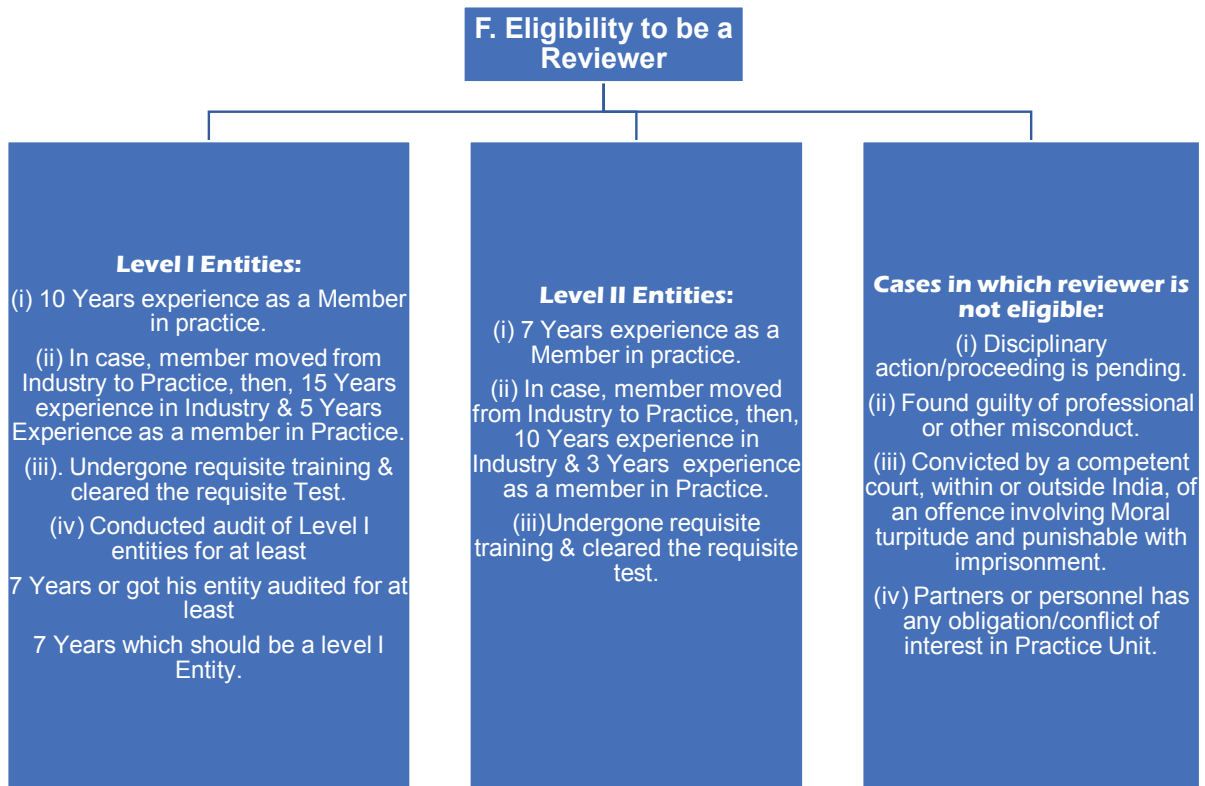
F. Eligibility to be a Reviewer

Level I Entities:

(i) 10 Years experience as a Member in practice.

(ii) In case, member moved from Industry to Practice, then, 15 Years experience in Industry & 5 Years Experience as a member in Practice.

(iii). Undergone requisite training & cleared the requisite Test.

(iv) Conducted audit of Level I entities for at least

7 Years or got his entity audited for at least

7 Years which should be a level I Entity.

Level II Entities:

(i) 7 Years experience as a Member in practice.

(ii) In case, member moved from Industry to Practice, then, 10 Years experience in Industry & 3 Years experience as a member in Practice.

(iii)Undergone requisite training & cleared the requisite test.

Cases in which reviewer is not eligible:

(i) Disciplinary action/proceeding is pending.

(ii) Found guilty of professional or other misconduct.

(iii) Convicted by a competent court, within or outside India, of an offence involving Moral turpitude and punishable with imprisonment.

(iv) Partners or personnel has any obligation/conflict of interest in Practice Unit.